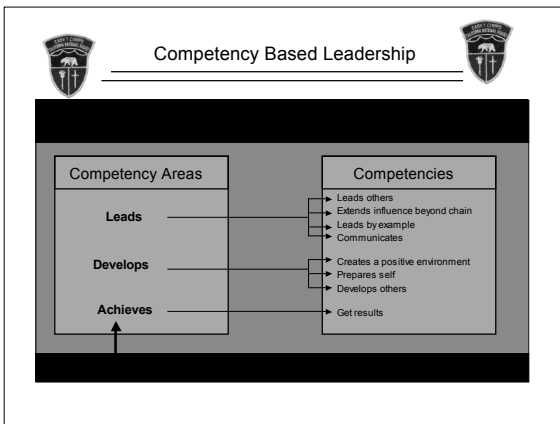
Competency Based Leadership

Competency Areas

Leads

Develops

Achieves

Competencies

Leads others
Extends influence beyond chain
Leads by example
Communicates

Creates a positive environment
Prepares self
Develops others

Get results